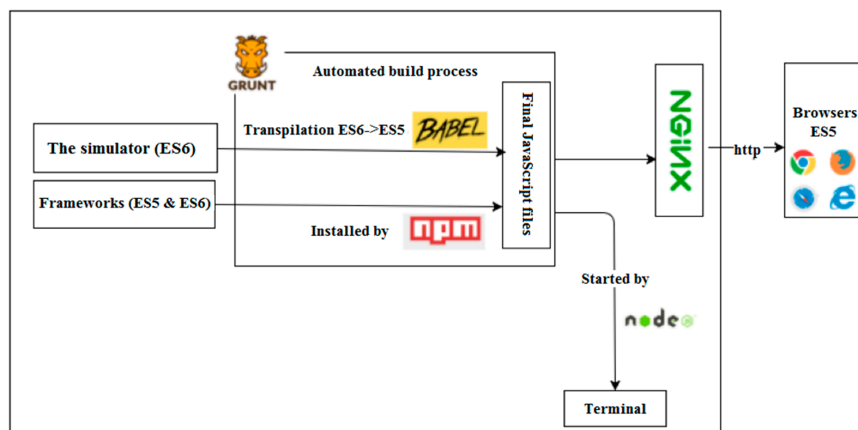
GRUNT

Automated build process

Transpilation ES6->ES5 BABEL

The simulator (ES6)

Frameworks (ES5 & ES6)

Installed by npm

Final JavaScript files

NGINX

http

Browsers ES5

Started by

node

Terminal